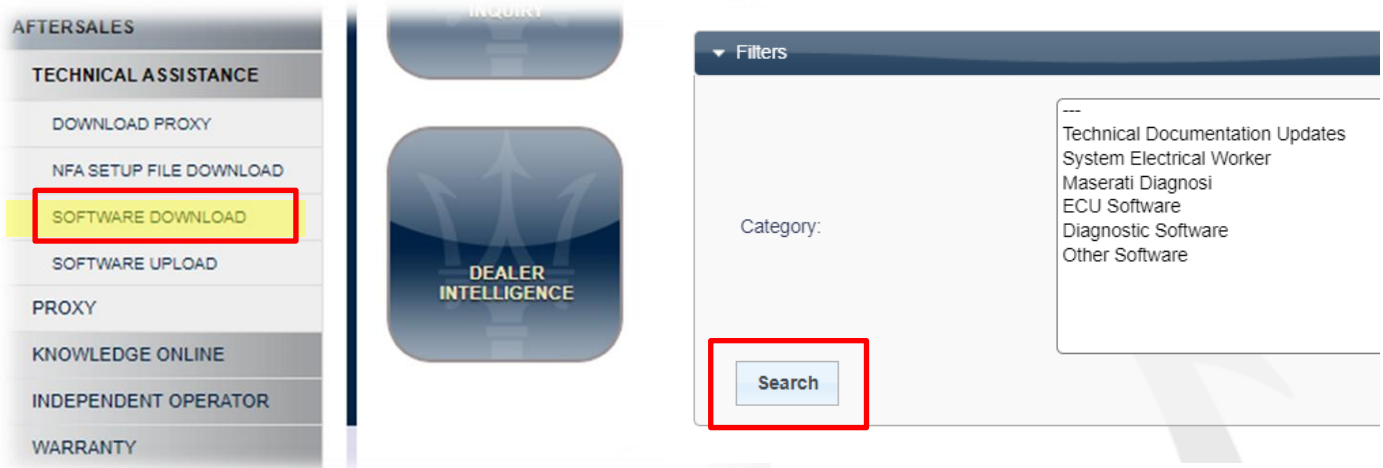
AFTERSALES
TECHNICAL ASSISTANCE
DOWNLOAD PROXY
NFA SETUP FILE DOWNLOAD
SOFTWARE DOWNLOAD
SOFTWARE UPLOAD
PROXY
KNOWLEDGE ONLINE
INDEPENDENT OPERATOR
WARRANTY

INQUIRY

DEALER INTELLIGENCE

Filters

Category:

---
Technical Documentation Updates
System Electrical Worker
Maserati Diagnosi
ECU Software
Diagnostic Software
Other Software

Search